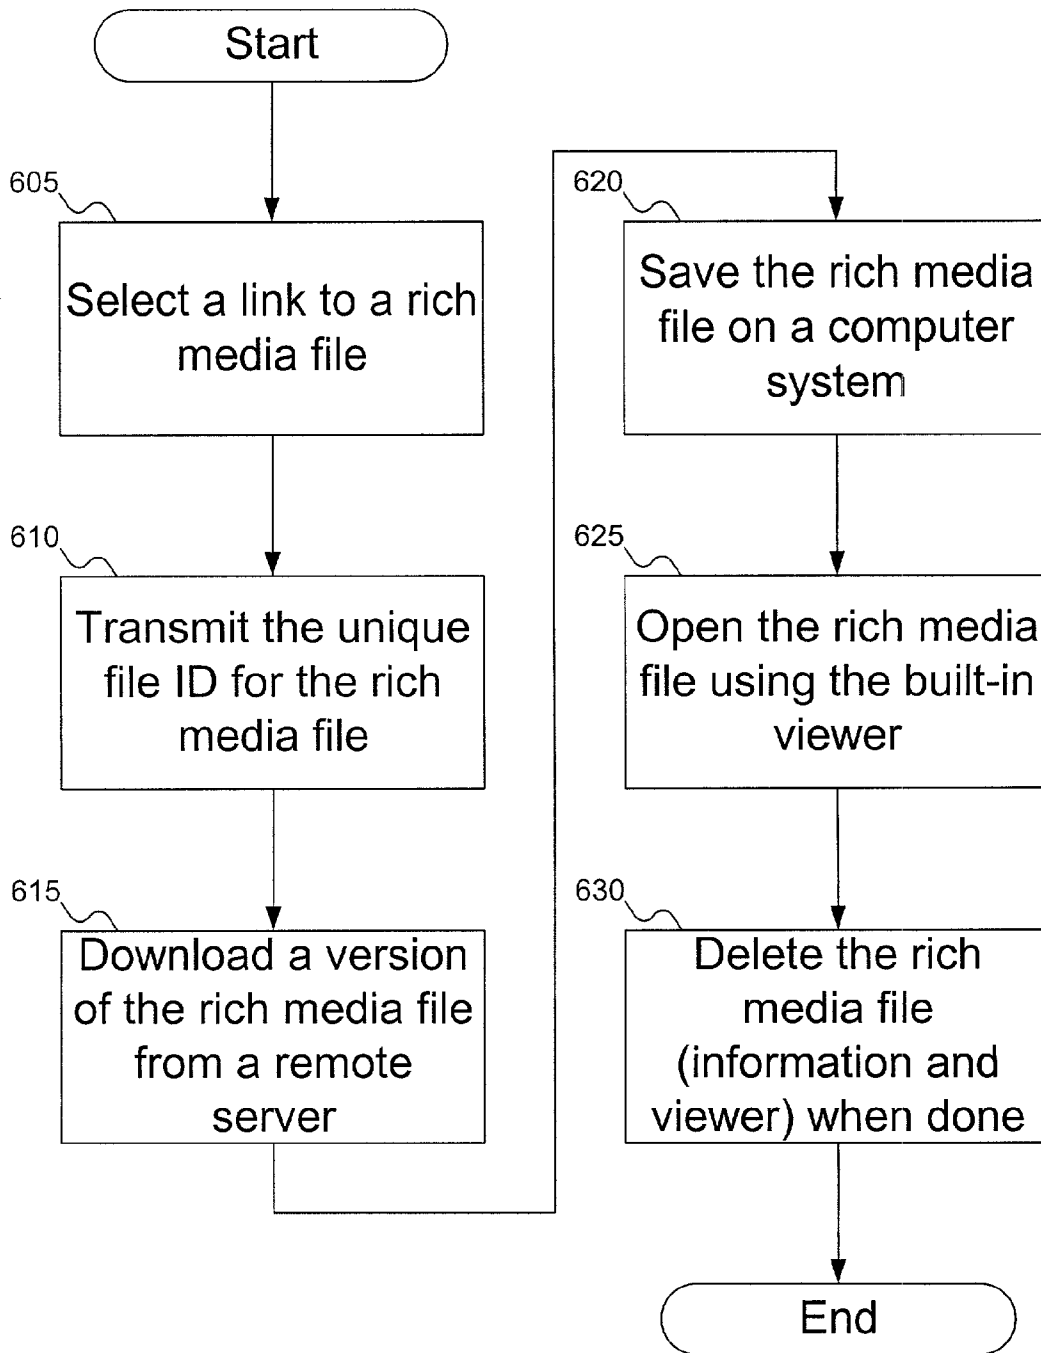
Start

605

Select a link to a rich media file

610

Transmit the unique file ID for the rich media file

615

Download a version of the rich media file from a remote server

620

Save the rich media file on a computer system

625

Open the rich media file using the built-in viewer

630

Delete the rich media file (information and viewer) when done

End